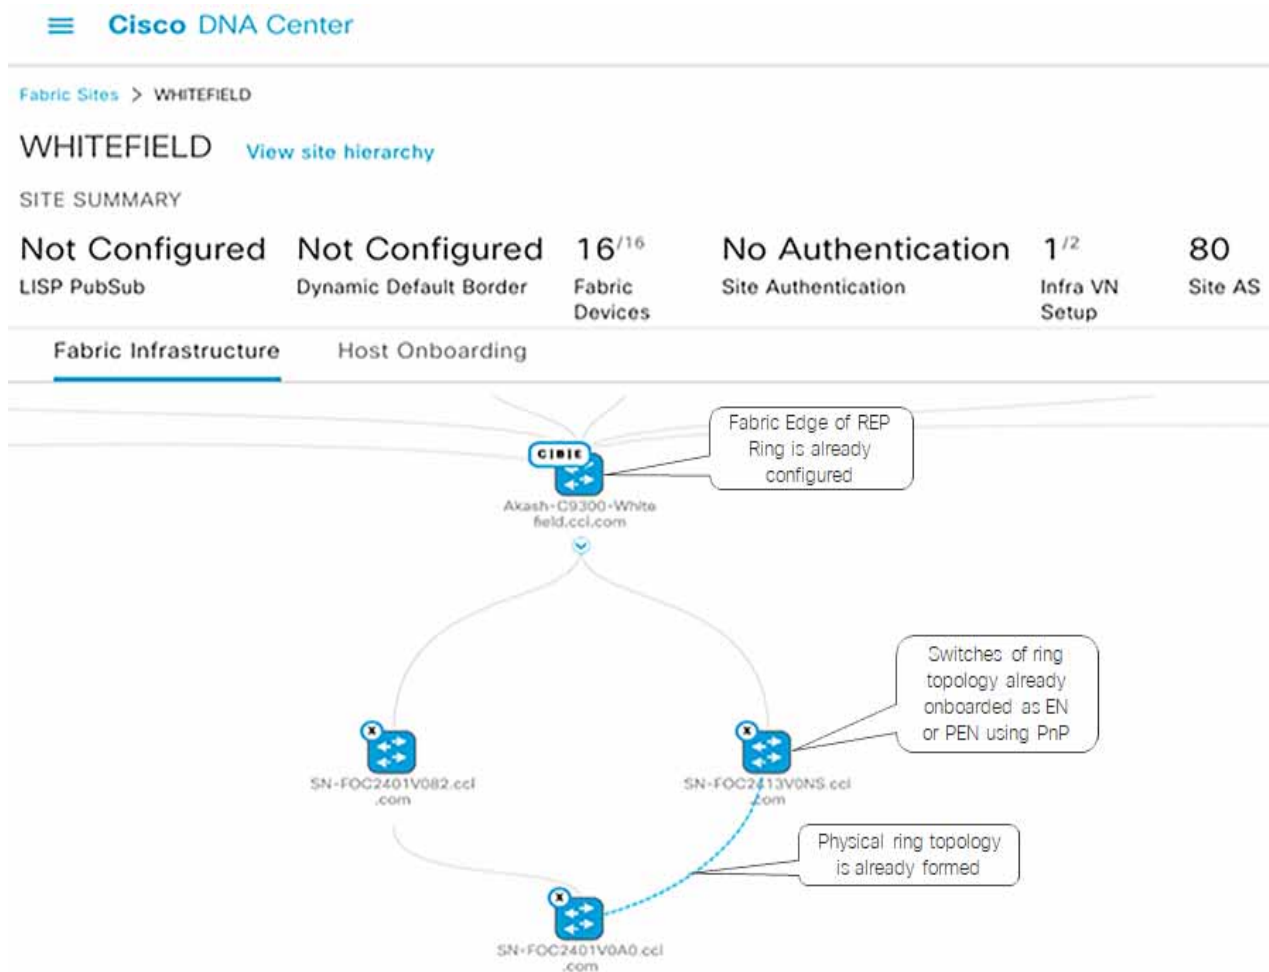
Cisco DNA Center

Fabric Sites > WHITEFIELD

WHITEFIELD View site hierarchy

SITE SUMMARY

Not Configured
LISP PubSub

Not Configured
Dynamic Default Border

$16^{/16}$
Fabric Devices

No Authentication
Site Authentication

$1^{/2}$
Infra VN Setup

80
Site AS

Fabric Infrastructure Host Onboarding

CIBIE

Akash-C9300-Whitefield.ccl.com

Fabric Edge of REP Ring is already configured

Switches of ring topology already onboarded as EN or PEN using PnP

SN-FOC2401V082.ccl.com

SN-FOC2413V0NS.ccl.com

Physical ring topology is already formed

SN-FOC2401V0A0.ccl.com